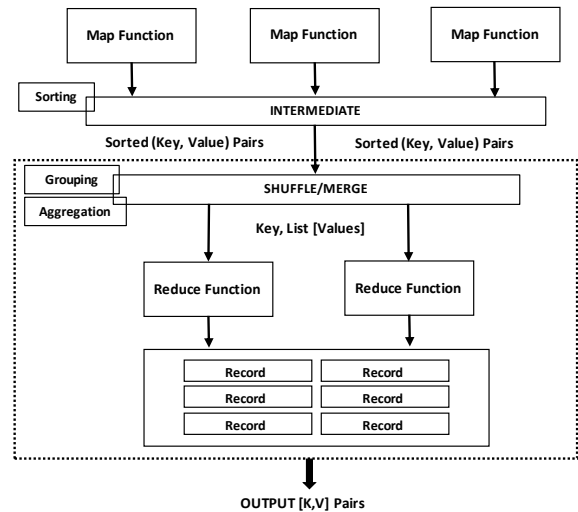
Map Function

Map Function

Map Function

Sorting

INTERMEDIATE

Sorted (Key, Value) Pairs

Sorted (Key, Value) Pairs

Grouping

Aggregation

SHUFFLE/MERGE

Key, List [Values]

Reduce Function

Reduce Function

Record

Record

Record

Record

Record

Record

OUTPUT [K,V] Pairs